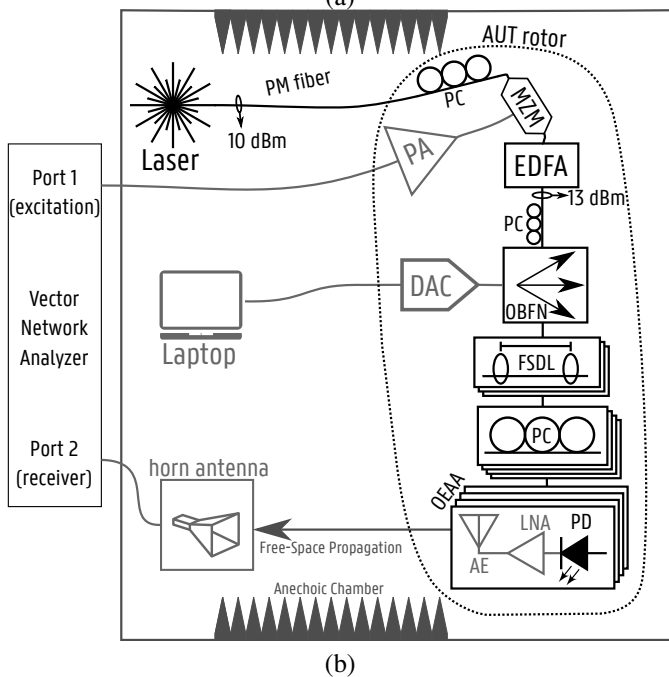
(a)

AUT rotor

PM fiber

PC

MZM

Laser

10 dBm

PA

EDFA

13 dBm

PC

Port 1 (excitation)

Vector Network Analyzer

Port 2 (receiver)

DAC

OBFN

Laptop

FSDL

PC

OEAA

horn antenna

LNA

PD

AE

Free-Space Propagation

Anechoic Chamber

(b)